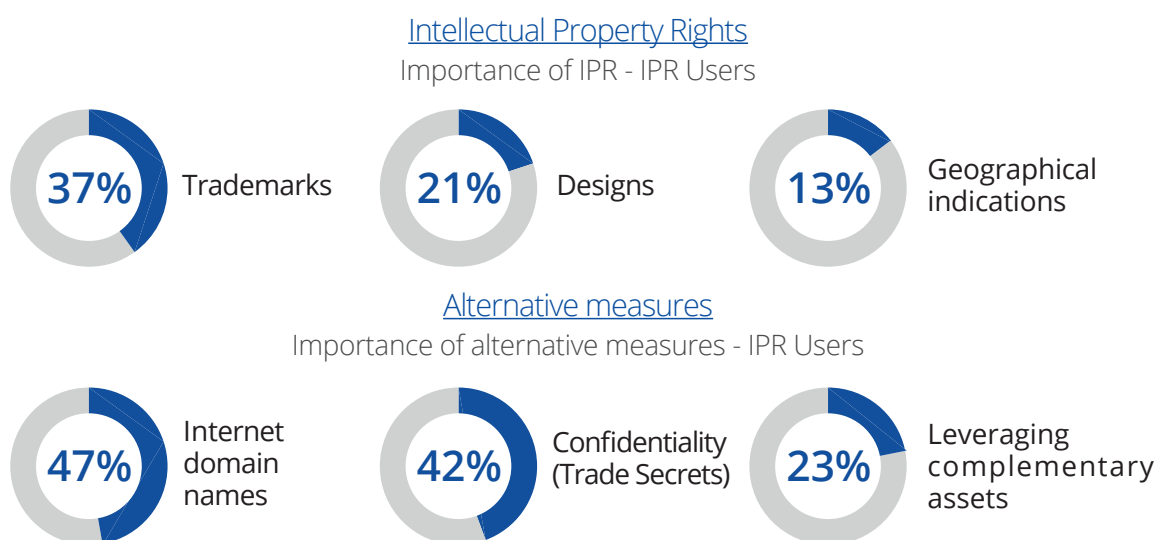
Intellectual Property Rights

Importance of IPR - IPR Users

37% Trademarks

21% Designs

13% Geographical indications

Alternative measures

Importance of alternative measures - IPR Users

47% Internet domain names

42% Confidentiality (Trade Secrets)

23% Leveraging complementary assets